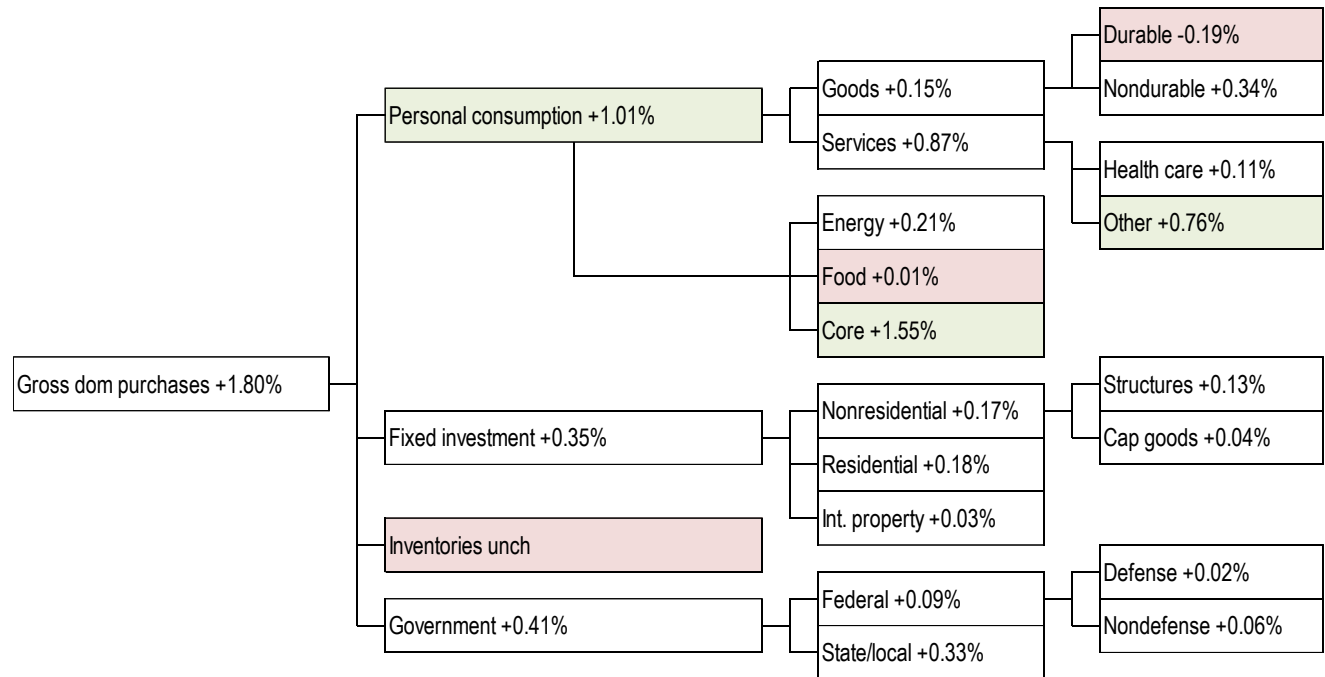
Gross dom purchases +1.80%

Personal consumption +1.01%

Goods +0.15%

Durable -0.19%

Nondurable +0.34%

Services +0.87%

Health care +0.11%

Other +0.76%

Energy +0.21%

Food +0.01%

Core +1.55%

Fixed investment +0.35%

Nonresidential +0.17%

Structures +0.13%

Cap goods +0.04%

Residential +0.18%

Int. property +0.03%

Inventories unch

Government +0.41%

Federal +0.09%

Defense +0.02%

Nondefense +0.06%

State/local +0.33%